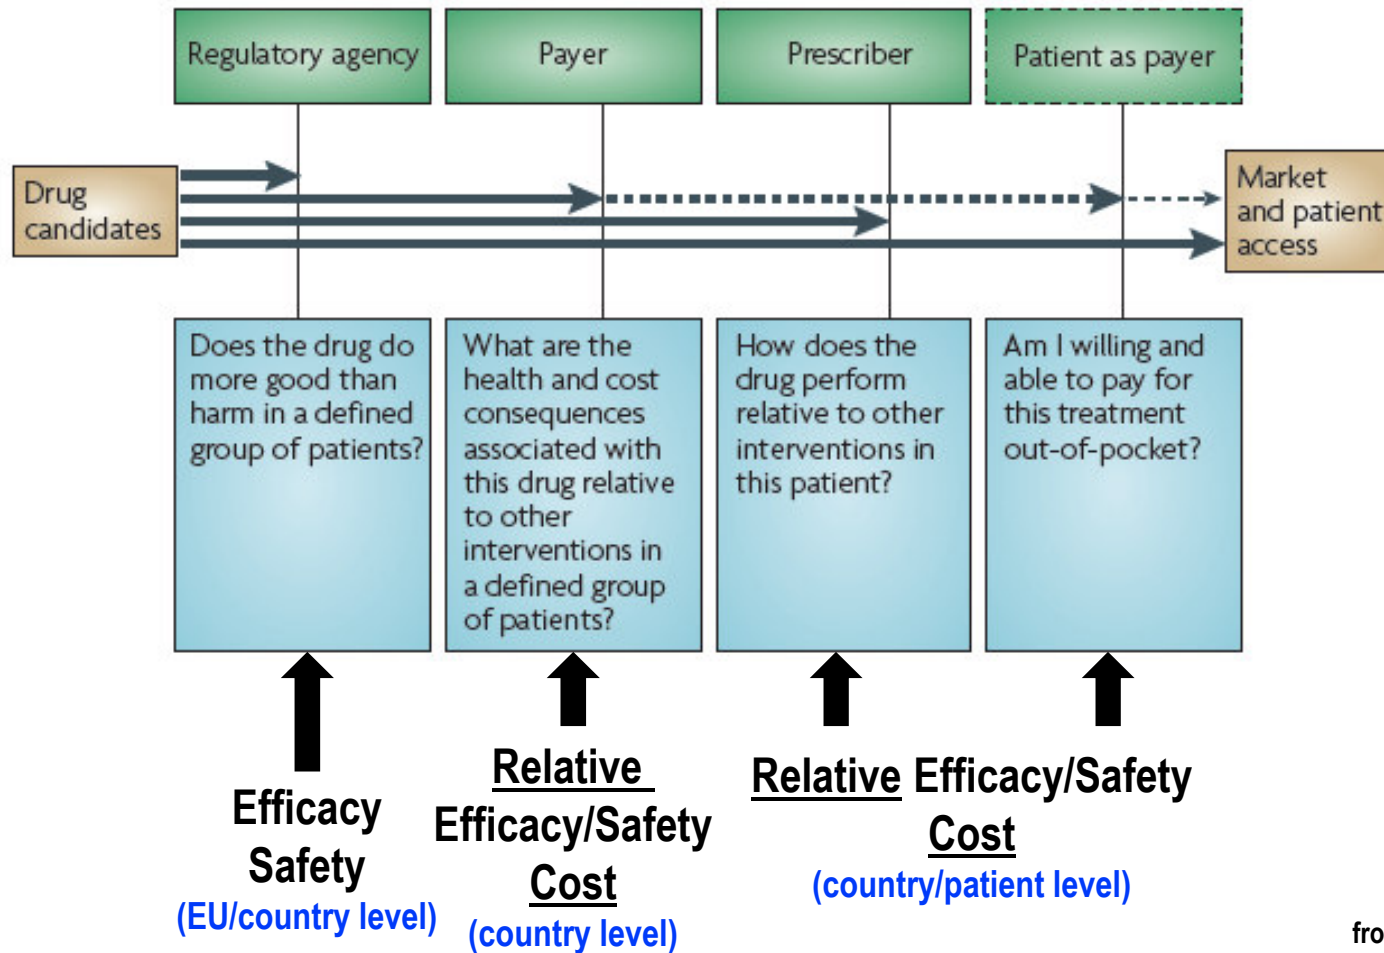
Regulatory agency

Payer

Prescriber

Patient as payer

Drug candidates

Market and patient access

Does the drug do more good than harm in a defined group of patients?

What are the health and cost consequences associated with this drug relative to other interventions in a defined group of patients?

How does the drug perform relative to other interventions in this patient?

Am I willing and able to pay for this treatment out-of-pocket?

Efficacy
Safety
(EU/country level)

Relative
Efficacy/Safety
Cost
(country level)

Relative Efficacy/Safety
Cost
(country/patient level)

fro